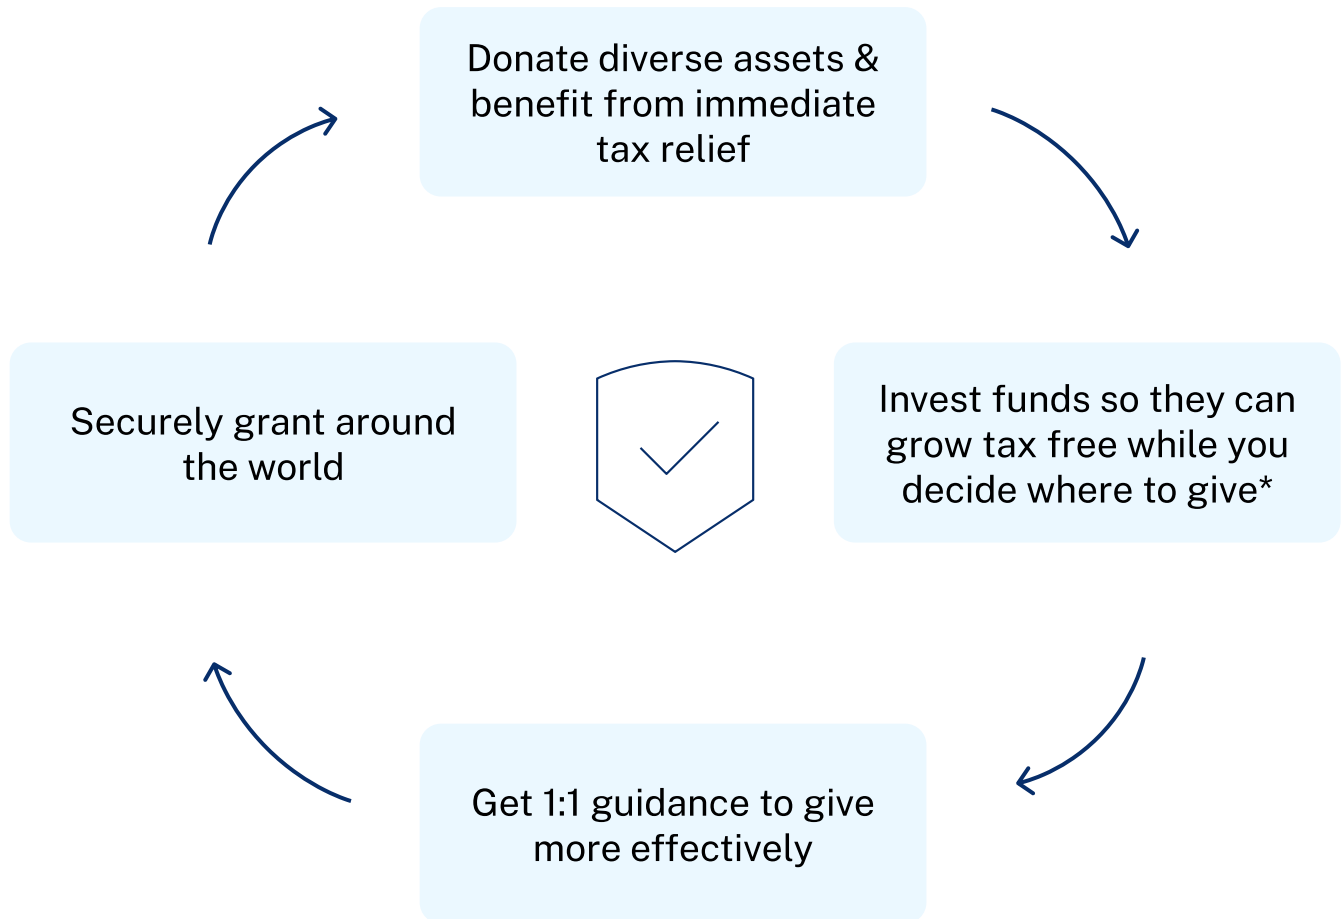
Donate diverse assets & benefit from immediate tax relief

Invest funds so they can grow tax free while you decide where to give*

Get 1:1 guidance to give more effectively

Securely grant around the world